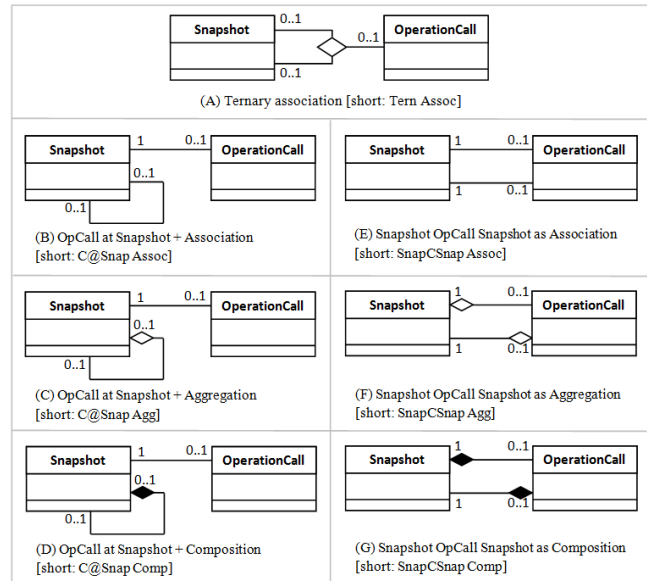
Snapshot 0..1 0..1 OperationCall 0..1

(A) Ternary association [short: Tern Assoc]

Snapshot 1 0..1 OperationCall 0..1 0..1

(B) OpCall at Snapshot + Association [short: C@Snap Assoc]

Snapshot 1 0..1 OperationCall 1 0..1

(E) Snapshot OpCall Snapshot as Association [short: SnapCSnap Assoc]

Snapshot 1 0..1 OperationCall 0..1 0..1

(C) OpCall at Snapshot + Aggregation [short: C@Snap Agg]

Snapshot 1 0..1 OperationCall 1 0..1

(F) Snapshot OpCall Snapshot as Aggregation [short: SnapCSnap Agg]

Snapshot 1 0..1 OperationCall 0..1 0..1

(D) OpCall at Snapshot + Composition [short: C@Snap Comp]

Snapshot 1 0..1 OperationCall 1 0..1

(G) Snapshot OpCall Snapshot as Composition [short: SnapCSnap Comp]